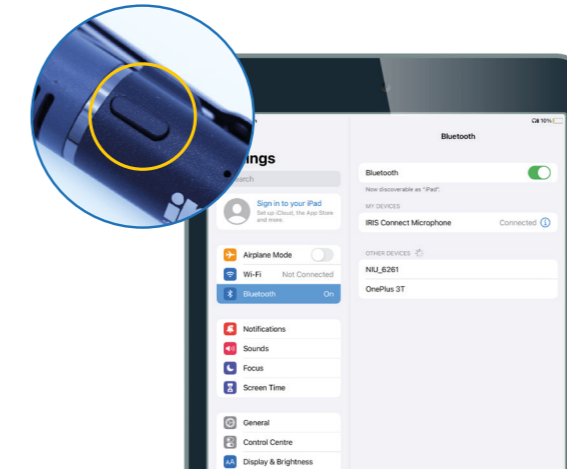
10%

ings

arch

Sign in to your iPad
Set up iCloud, the App Store and more.

Airplane Mode
Wi-Fi Not Connected
Bluetooth On

Notifications
Sounds
Focus
Screen Time

General
Control Centre
Display & Brightness

Bluetooth

Bluetooth
Now discoverable as "iPad".

MY DEVICES
IRIS Connect Microphone Connected

OTHER DEVICES
NIU_6261
OnePlus 3T